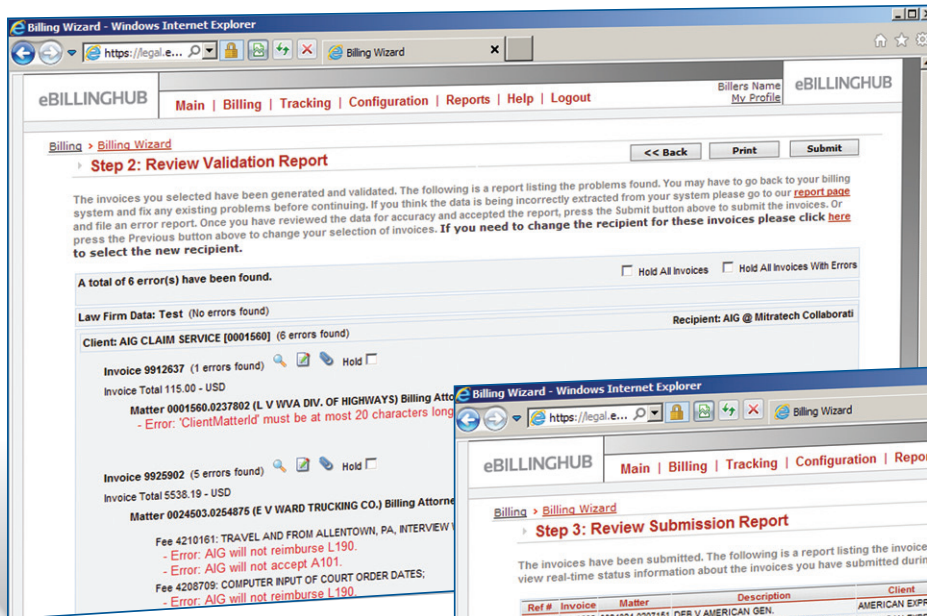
Billing Wizard - Windows Internet Explorer

https://legal.e...

Billing Wizard

eBILLINGHUB

Main | Billing | Tracking | Configuration | Reports | Help | Logout

Billers Name
My Profile

eBILLINGHUB

Billing > Billing Wizard

Step 2: Review Validation Report

<< Back

Print

Submit

The invoices you selected have been generated and validated. The following is a report listing the problems found. You may have to go back to your billing system and fix any existing problems before continuing. If you think the data is being incorrectly extracted from your system please go to our report page and file an error report. Once you have reviewed the data for accuracy and accepted the report, press the Submit button above to submit the invoices. Or press the Previous button above to change your selection of invoices. **If you need to change the recipient for these invoices please click here to select the new recipient.**

A total of 6 error(s) have been found.

Hold All Invoices

Hold All Invoices With Errors

Law Firm Data: Test (No errors found)

Recipient: AIG @ Mitratech Collaborati

Client: AIG CLAIM SERVICE [0001560] (6 errors found)

Invoice 9912637 (1 errors found)

Hold

Invoice Total 115.00 - USD

Matter 0001560.0237802 (L V WVA DIV. OF HIGHWAYS) Billing Atto

- Error: 'ClientMatterId' must be at most 20 characters long

Invoice 9925902 (5 errors found)

Hold

Invoice Total 5538.19 - USD

Matter 0024503.0254875 (E V WARD TRUCKING CO.) Billing Attorne

Fee 4210161: TRAVEL AND FROM ALLENTOWN, PA, INTERVIEW

- Error: AIG will not reimburse L190.

- Error: AIG will not accept A101.

Fee 4208709: COMPUTER INPUT OF COURT ORDER DATES;

- Error: AIG will not reimburse L190.

Billing Wizard - Windows Internet Explorer

https://legal.e...

Billing Wizard

eBILLINGHUB

Main | Billing | Tracking | Configuration | Repor

Billing > Billing Wizard

Step 3: Review Submission Report

The invoices have been submitted. The following is a report listing the invoice view real-time status information about the invoices you have submitted durin

| Ref # | Invoice | Matter | Description | Client |
|---|---|---|---|---|
| | | | DEB V AMERICAN GEN. | AMERICAN EXPR |